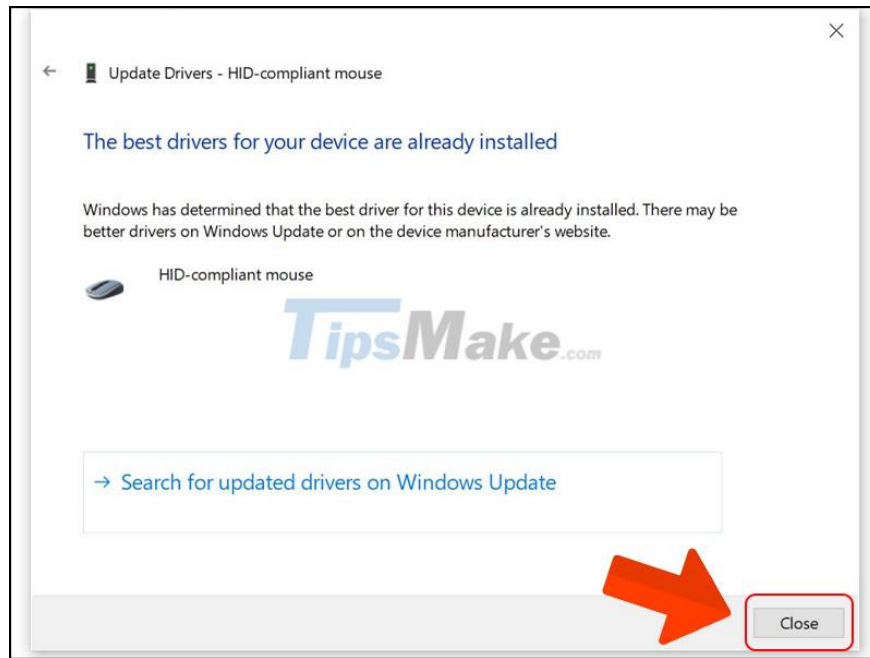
Update Drivers - HID-compliant mouse

The best drivers for your device are already installed

Windows has determined that the best driver for this device is already installed. There may be better drivers on Windows Update or on the device manufacturer's website.

HID-compliant mouse

TipsMake.com

→ Search for updated drivers on Windows Update

Close